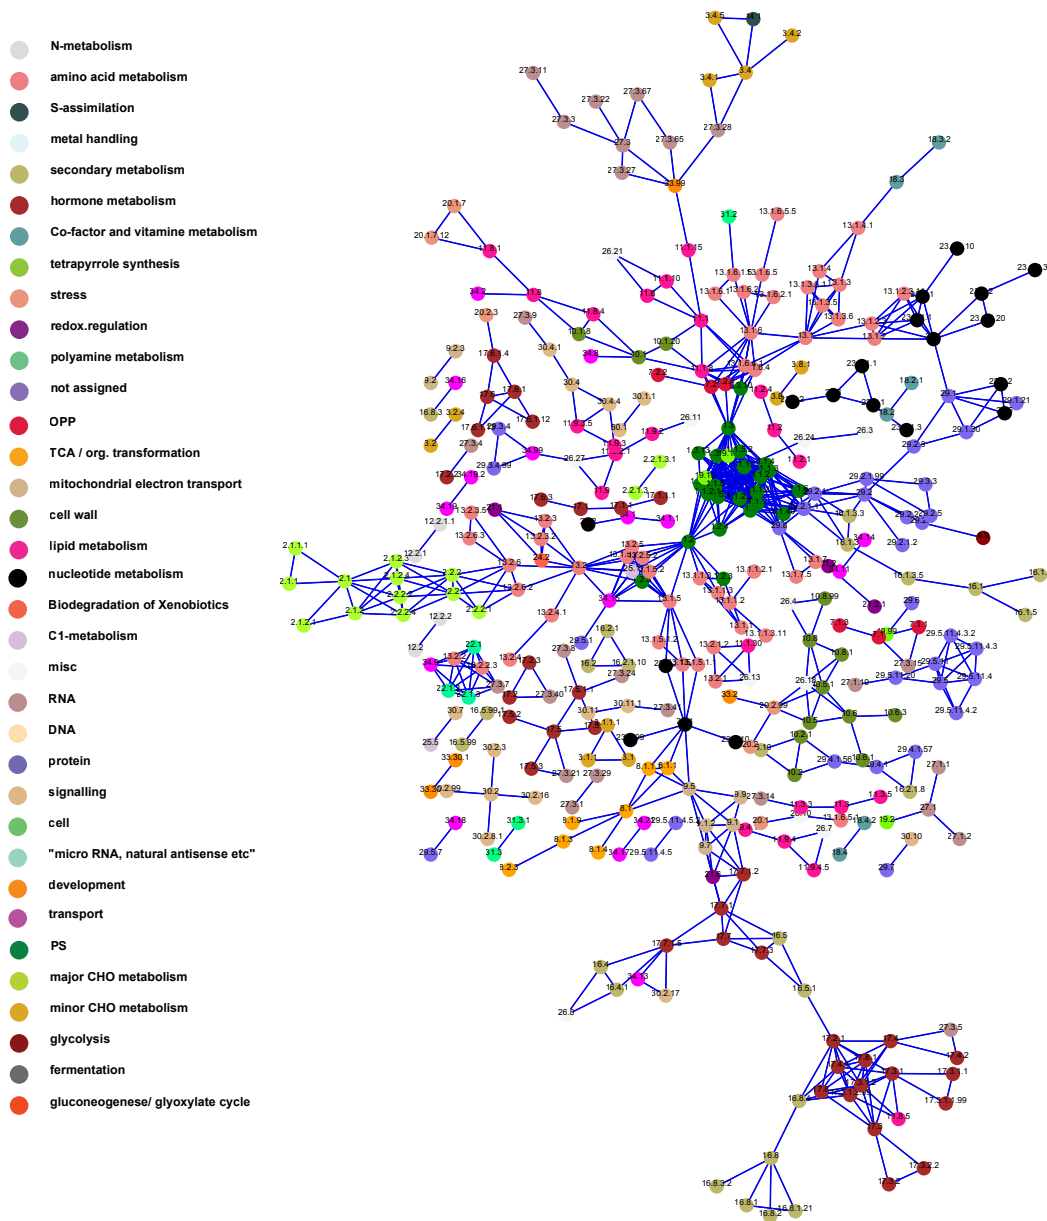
N-metabolism
amino acid metabolism
S-assimilation
metal handling
secondary metabolism
hormone metabolism
Co-factor and vitamine metabolism
tetrapyrrole synthesis
stress
redox.regulation
polyamine metabolism
not assigned
OPP
TCA / org. transformation
mitochondrial electron transport
cell wall
lipid metabolism
nucleotide metabolism
Biodegradation of Xenobiotics
C1-metabolism
misc
RNA
DNA
protein
signalling
cell
"micro RNA, natural antisense etc"
development
transport
PS
major CHO metabolism
minor CHO metabolism
glycolysis
fermentation
gluconeogenese/ glyoxylate cycle

3.4.5
3.4.2
3.4
3.4.1
27.3.11
27.3.22
27.3.67
27.3.3
27.3
27.3.65
27.3.28
27.3.27
33.99
18.3.2
18.3
31.2
13.1.6.5.5
13.1.4.1
20.1.7
20.1.7.12
11.8.1
26.21
11.1.15
11.1.10
13.1.6.1.5
13.1.6.5
13.1.4
13.1.5
13.1.3
13.1.6.2.1
13.1.3.6
23.1.10
23.3
13.1.6
13.1.1
31.2
11.8
20.2.3
27.3.9
10.1.8
10.1.20
30.4.1
9.2.3
17.6.1.4
34.16
9.2
30.4
30.4.4
30.1.1
3.8.1
3.8
16.8.3
3.2.4
3.2
27.3.4
29.3.4.99
34.99
11.9.3.5
26.11
11.9.2
26.27
11.2.1
26.24
26.3
18.2.1
18.2
28.2
29.1.21
29.1.30
29.2.99
29.3.3
29.2
2.2.1.3.1
17.1.1
34.1.1
12.2.1.1
13.2.3.5
13.2.6.3
13.2.3
13.2.3.2
13.2.5
2.1.1.1
2.1.1
2.1
2.1.2
2.1.2.1
2.2.2
2.2
2.2.2.1
12.2.1
2.1.2.4
12.2.2
13.2.6
13.2.6.2
13.2.4.1
13.1.1.2.1
13.1.7.5
16.1.3.3
16.1.3.5
16.1
16.1.5
26.4
10.8.99
29.6
29.5.11.4.3.2
29.5.11.4.3
29.5.11.20
29.5.11.4
29.5.11.4.2
27.1.19
10.8.1
10.8
12.2
22.1
13.2.4
27.3.7
27.3.8
16.2.1
16.2
16.2.1.10
27.3.24
11.9.20
26.13
33.2
20.2.99
10.5
10.6
10.8.3
10.2.1
10.2
29.4.1.57
29.4.1.56
29.4
16.2.1.8
27.1.1
30.7
16.5.99.1
30.11.1
27.3.4
25.5
16.5.99
30.2.3
33.30.1
23.4.99
27.3.21
27.3.29
27.3.40
27.3.14
33.3
30.2.99
30.2
30.2.16
27.3.1
8.1
8.1.9
8.1.1
9.5
9.7
9.1
20.1
26.7
11.9.4
11.9.4.5
18.4.2
19.2
29.7
30.10
27.1
27.1.2
34.18
31.3.1
30.2.8.1
29.5.7
31.3
8.2.3
8.1.4
34.3
29.5.11.4.5.2
29.5.11.4.5
16.4
16.4.1
16.5
16.5.1
26.8
30.2.17
27.3.5
17.1.1
17.3.1.1.99
17.3.2
16.8
16.8.3.2
16.8.1
16.8.2
16.8.1.21
17.3.2.2